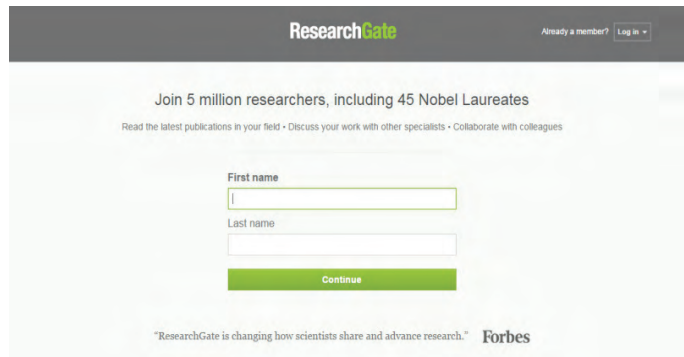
ResearchGate

Already a member? Log in

Join 5 million researchers, including 45 Nobel Laureates

Read the latest publications in your field • Discuss your work with other specialists • Collaborate with colleagues

First name

Last name

Continue

"ResearchGate is changing how scientists share and advance research." Forbes